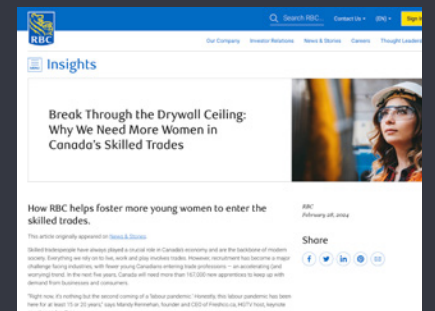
RBC

Search RBC... Contact Us (EN) Sign In

Our Company Investor Relations News & Stories Careers Thought Leaders

Insights

Break Through the Drywall Ceiling: Why We Need More Women in Canada's Skilled Trades

How RBC helps foster more young women to enter the skilled trades.

This article originally appeared on News & Stories

Skilled tradespeople have always played a crucial role in Canada's economy and are the backbone of modern society. Everything we rely on to live, work and play involves trades. However, recruitment has become a major challenge facing industries, with fewer young Canadians entering trade professions — an accelerating (and worrying) trend. In the next five years, Canada will need more than 167,000 new apprentices to keep up with demand from businesses and consumers.

"Right now, it's nothing but the second coming of a 'labour pandemic.' Honestly, this labour pandemic has been here for at least 15 or 20 years," says Mandy Rennehan, founder and CEO of Freshco.ca, HGTV host, keynote

RBC
February 28, 2024

Share